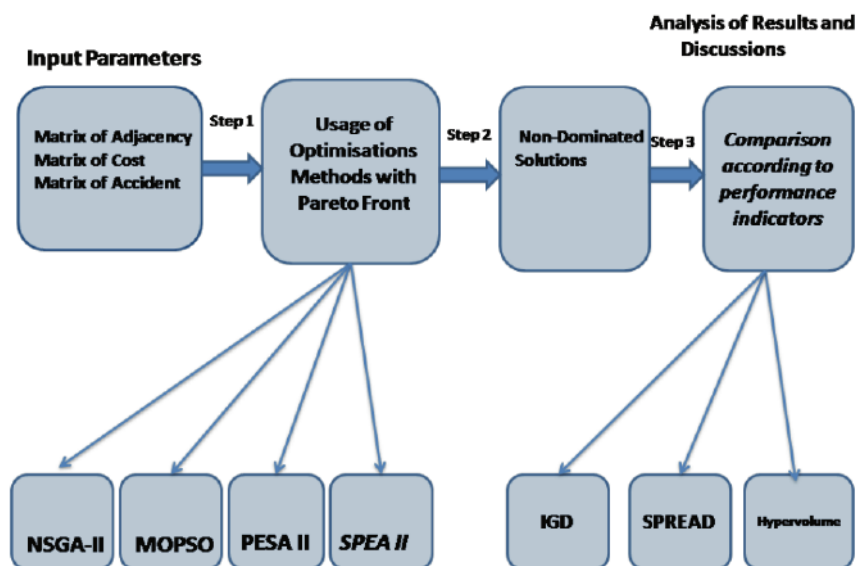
Input Parameters

Analysis of Results and Discussions

Matrix of Adjacency
Matrix of Cost
Matrix of Accident

Step 1

Usage of Optimisations Methods with Pareto Front

Step 2

Non-Dominated Solutions

Step 3

Comparison according to performance indicators

NSGA-II

MOPSO

PESA II

SPEA II

IGD

SPREAD

Hypervolume